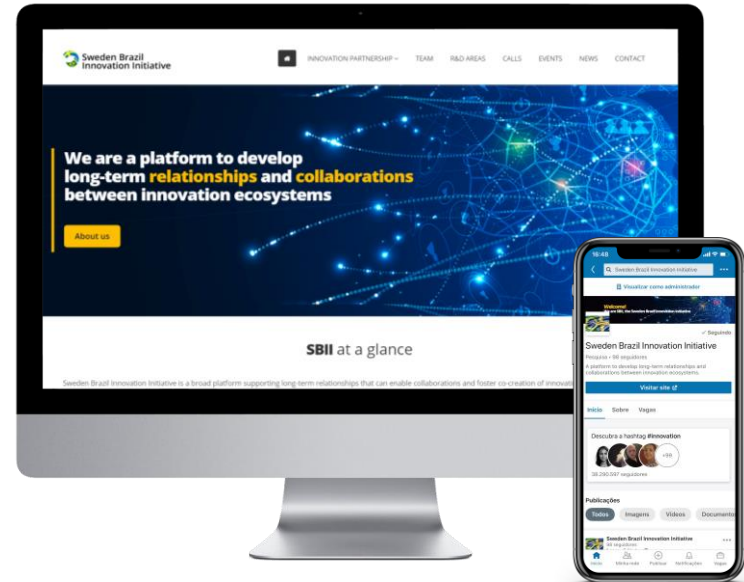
Sweden Brazil Innovation Initiative

INNOVATION PARTNERSHIP TEAM R&D AREAS CALLS EVENTS NEWS CONTACT

We are a platform to develop long-term relationships and collaborations between innovation ecosystems

About us

SBII at a glance

Sweden Brazil Innovation Initiative is a broad platform supporting long-term relationships that can enable collaborations and foster co-creation of innovati

16:48

Sweden Brazil Innovation Initiative

Visualizar como administrador

Welcome!

✓ Seguindo

Sweden Brazil Innovation Initiative

Pesquisa • 98 seguidores

A platform to develop long-term relationships and collaborations between innovation ecosystems.

Visitar site

Início Sobre Vagas

Descubra a hashtag #innovation

+99

38.290.597 seguidores

Publicações

Todos Imagens Vídeos Documen

Sweden Brazil Innovation Initiative

98 seguidores

Início Minha rede Publicar Notificações Vagas